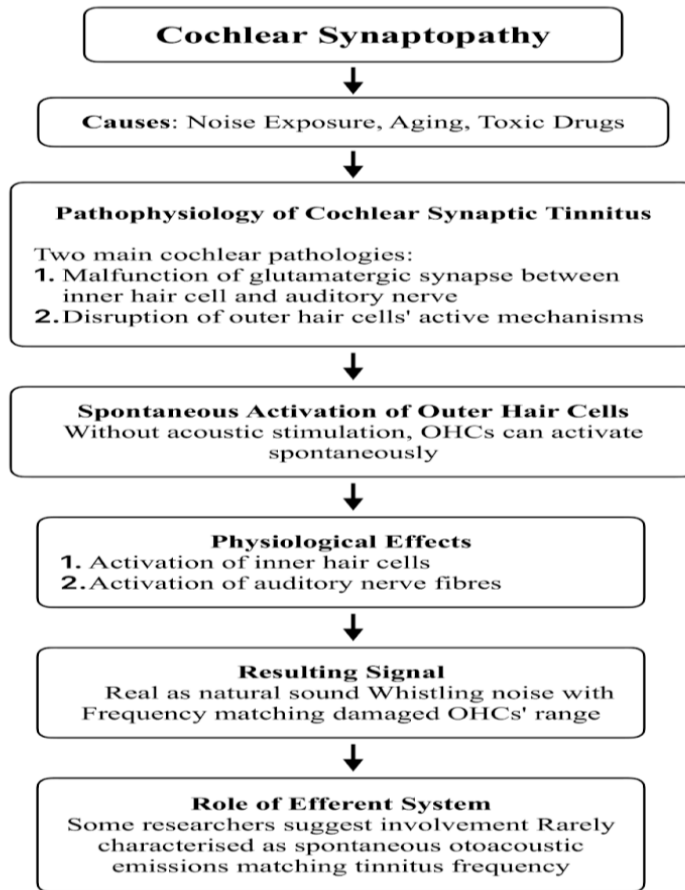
Cochlear Synaptopathy

Causes: Noise Exposure, Aging, Toxic Drugs

Pathophysiology of Cochlear Synaptic Tinnitus

Two main cochlear pathologies:
1. Malfunction of glutamatergic synapse between inner hair cell and auditory nerve
2. Disruption of outer hair cells' active mechanisms

Spontaneous Activation of Outer Hair Cells
Without acoustic stimulation, OHCs can activate spontaneously

Physiological Effects
1. Activation of inner hair cells
2. Activation of auditory nerve fibres

Resulting Signal
Real as natural sound Whistling noise with Frequency matching damaged OHCs' range

Role of Efferent System
Some researchers suggest involvement Rarely characterised as spontaneous otoacoustic emissions matching tinnitus frequency